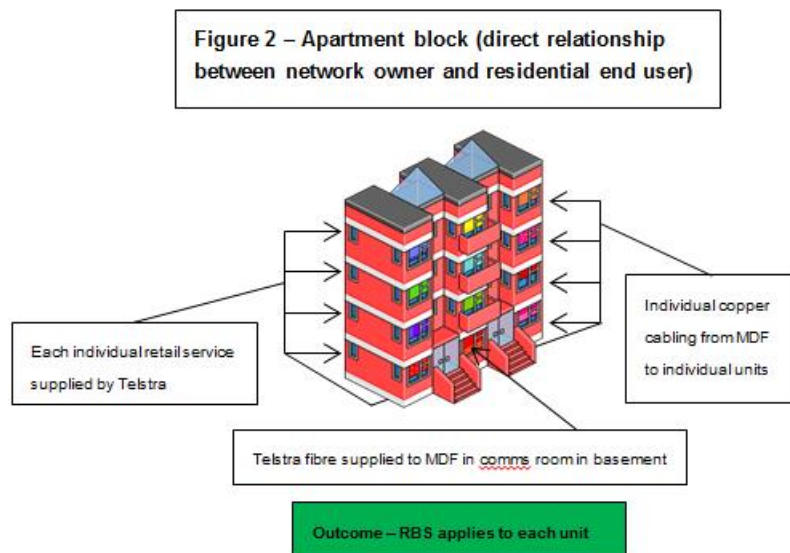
Figure 2 – Apartment block (direct relationship between network owner and residential end user)

Each individual retail service supplied by Telstra

Individual copper cabling from MDF to individual units

Telstra fibre supplied to MDF in comms room in basement

Outcome – RBS applies to each unit